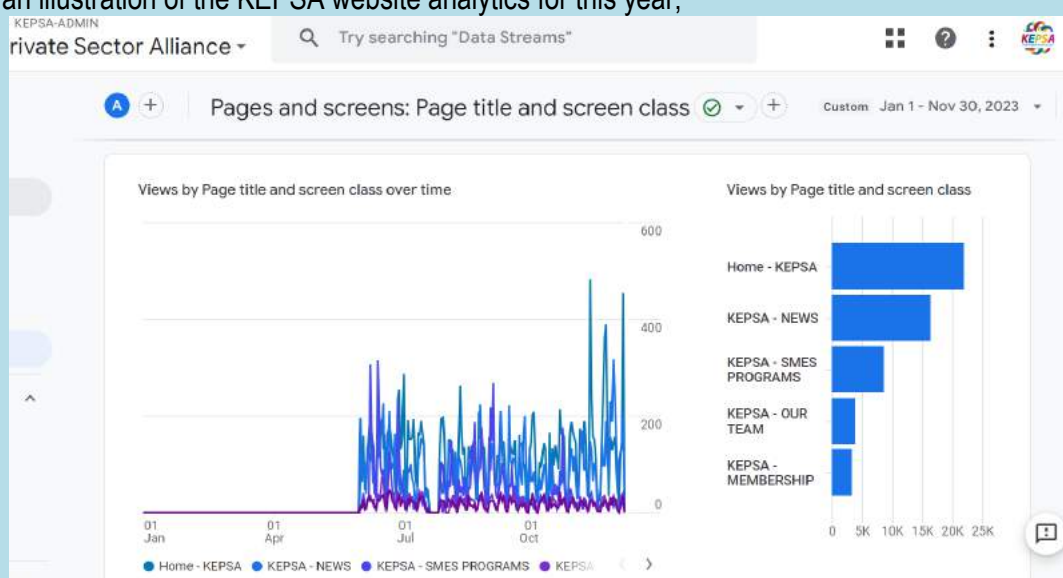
an illustration of the KEPSA website analytics for this year;

KEPSA-ADMIN
rivate Sector Alliance

Try searching "Data Streams"

KEPSA

A +

Pages and screens: Page title and screen class

Custom Jan 1 - Nov 30, 2023

Views by Page title and screen class over time

600
400
200
0

01 Jan
01 Apr
01 Jul
01 Oct

Home - KEPSA
KEPSA - NEWS
KEPSA - SMES PROGRAMS
KEPSA

Views by Page title and screen class

Home - KEPSA
KEPSA - NEWS
KEPSA - SMES PROGRAMS
KEPSA - OUR TEAM
KEPSA - MEMBERSHIP

0 5K 10K 15K 20K 25K